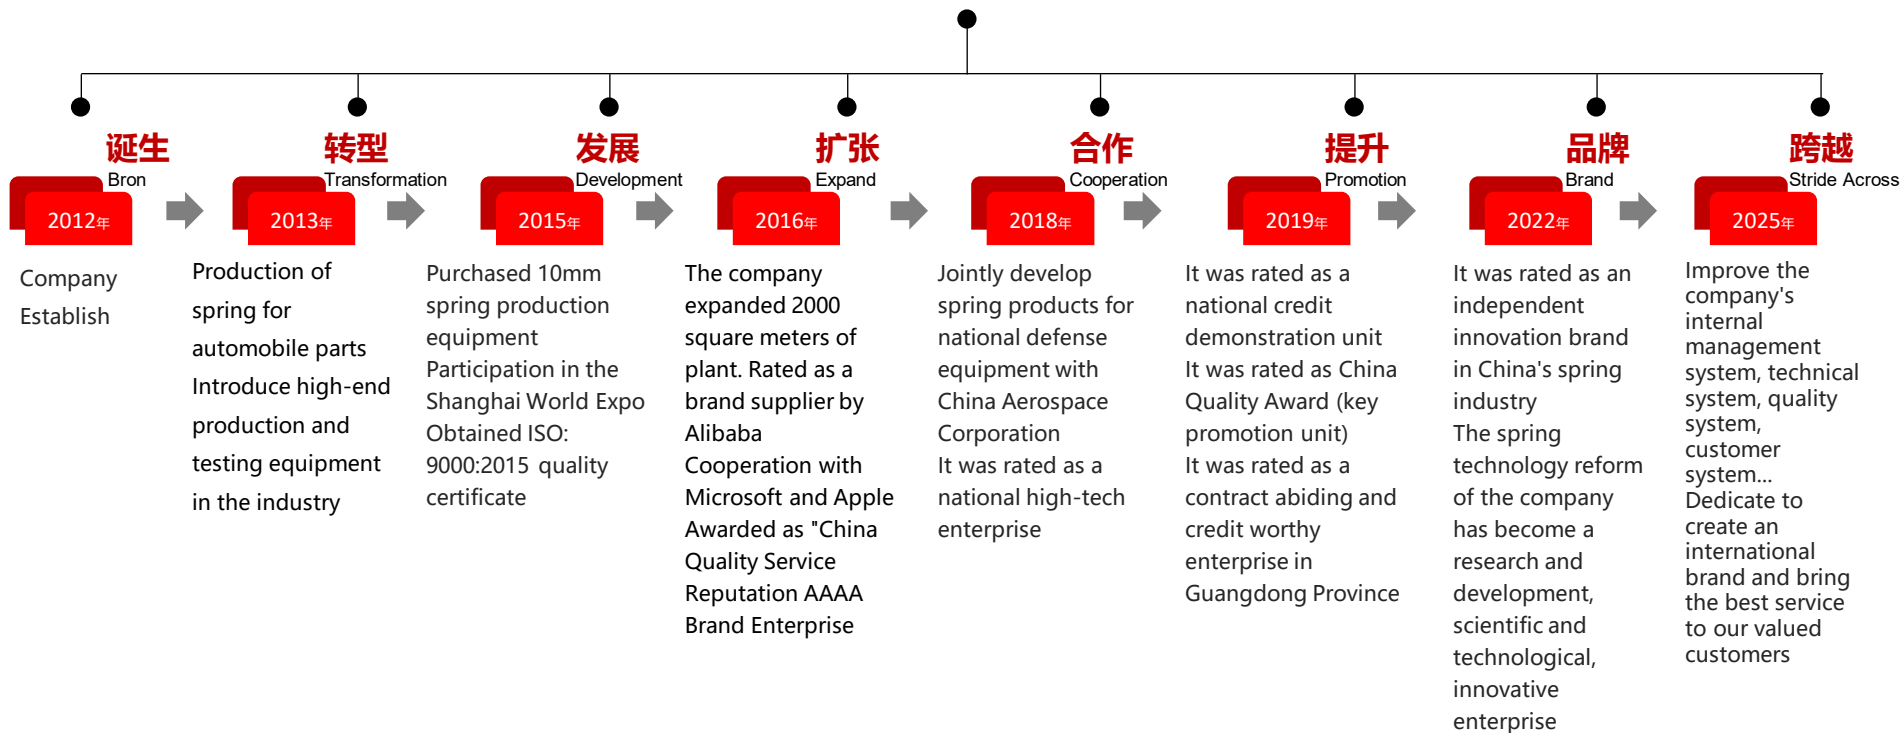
诞生
Bron
2012年

Company Establish

转型
Transformation
2013年

Production of spring for automobile parts
Introduce high-end production and testing equipment in the industry

发展
Development
2015年

Purchased 10mm spring production equipment
Participation in the Shanghai World Expo
Obtained ISO: 9000:2015 quality certificate

扩张
Expand
2016年

The company expanded 2000 square meters of plant. Rated as a brand supplier by Alibaba
Cooperation with Microsoft and Apple
Awarded as "China Quality Service Reputation AAAA Brand Enterprise

合作
Cooperation
2018年

Jointly develop spring products for national defense equipment with China Aerospace Corporation
It was rated as a national high-tech enterprise

提升
Promotion
2019年

It was rated as a national credit demonstration unit
It was rated as China Quality Award (key promotion unit)
It was rated as a contract abiding and credit worthy enterprise in Guangdong Province

品牌
Brand
2022年

It was rated as an independent innovation brand in China's spring industry
The spring technology reform of the company has become a research and development, scientific and technological, innovative enterprise

跨越
Stride Across
2025年

Improve the company's internal management system, technical system, quality system, customer system...
Dedicate to create an international brand and bring the best service to our valued customers